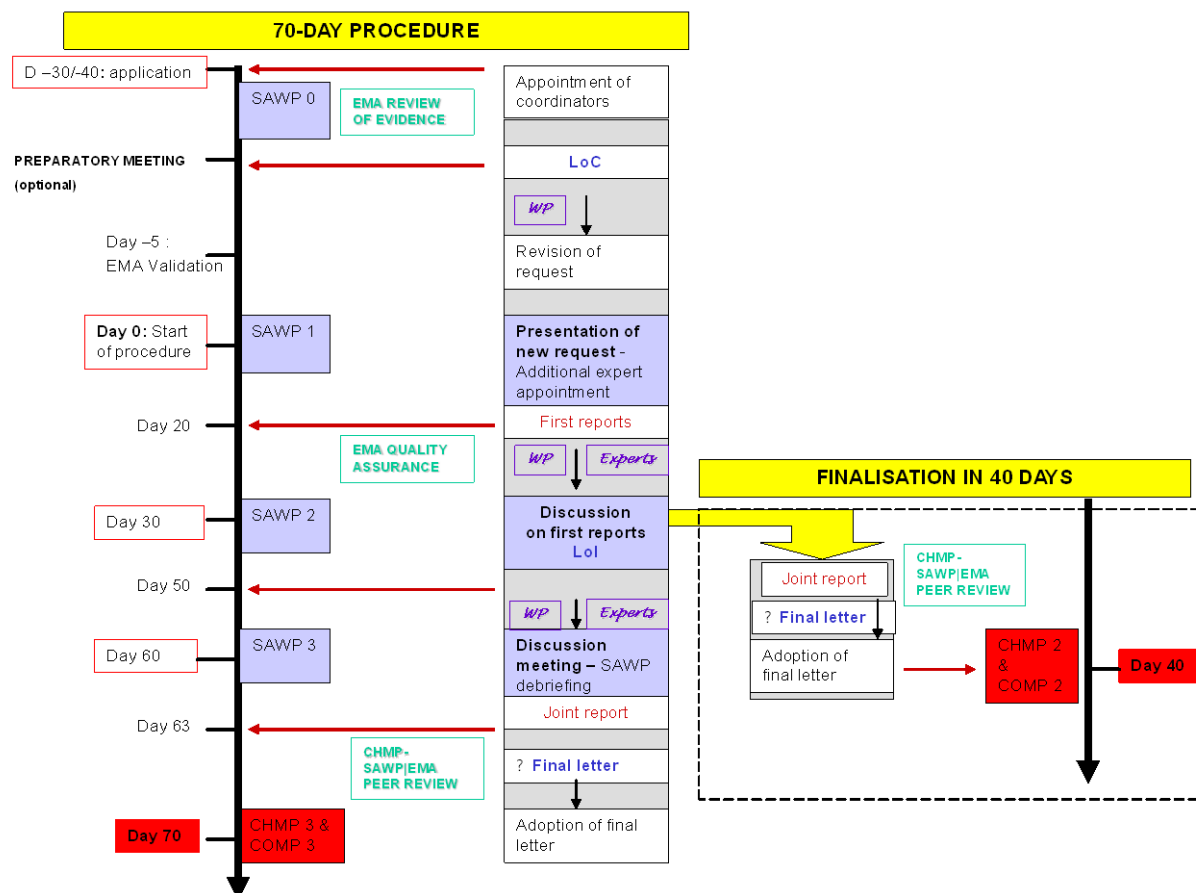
70-DAY PROCEDURE

D –30/-40: application

SAWP 0

EMA REVIEW OF EVIDENCE

Appointment of coordinators

PREPARATORY MEETING (optional)

LoC

WP

Day –5 : EMA Validation

Revision of request

Day 0: Start of procedure

SAWP 1

Presentation of new request - Additional expert appointment

Day 20

First reports

EMA QUALITY ASSURANCE

WP

Experts

Day 30

SAWP 2

Discussion on first reports LoI

Day 50

WP

Experts

Day 60

SAWP 3

Discussion meeting – SAWP debriefing

Day 63

Joint report

CHMP-SAWP|EMA PEER REVIEW

? Final letter

Day 70

CHMP 3 & COMP 3

Adoption of final letter

FINALISATION IN 40 DAYS

Joint report

CHMP-SAWP|EMA PEER REVIEW

? Final letter

Adoption of final letter

CHMP 2 & COMP 2

Day 40